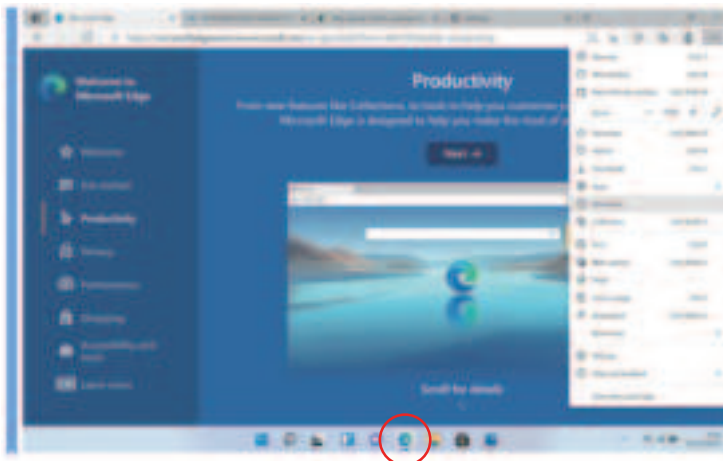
Welcome to Microsoft Edge

Productivity

From new features like Collections, to tools to help you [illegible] Microsoft Edge is designed to help you make the most of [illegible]

Next →

Welcome

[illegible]

Productivity

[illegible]

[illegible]

Shopping

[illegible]

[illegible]

Scroll for details